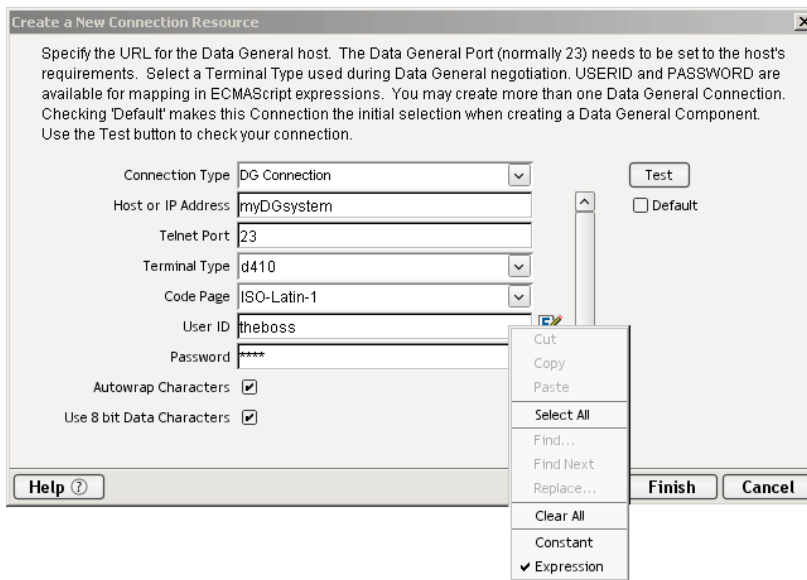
Create a New Connection Resource

Specify the URL for the Data General host. The Data General Port (normally 23) needs to be set to the host's requirements. Select a Terminal Type used during Data General negotiation. USERID and PASSWORD are available for mapping in ECMAScript expressions. You may create more than one Data General Connection. Checking 'Default' makes this Connection the initial selection when creating a Data General Component. Use the Test button to check your connection.

Connection Type DG Connection

Host or IP Address myDGsystem

Telnet Port 23

Terminal Type d410

Code Page ISO-Latin-1

User ID theboss

Password ****

Autowrap Characters

Use 8 bit Data Characters

Test

Default

Cut
Copy
Paste
Select All
Find...
Find Next
Replace...
Clear All
Constant
✔ Expression

Help ⑦

Finish

Cancel